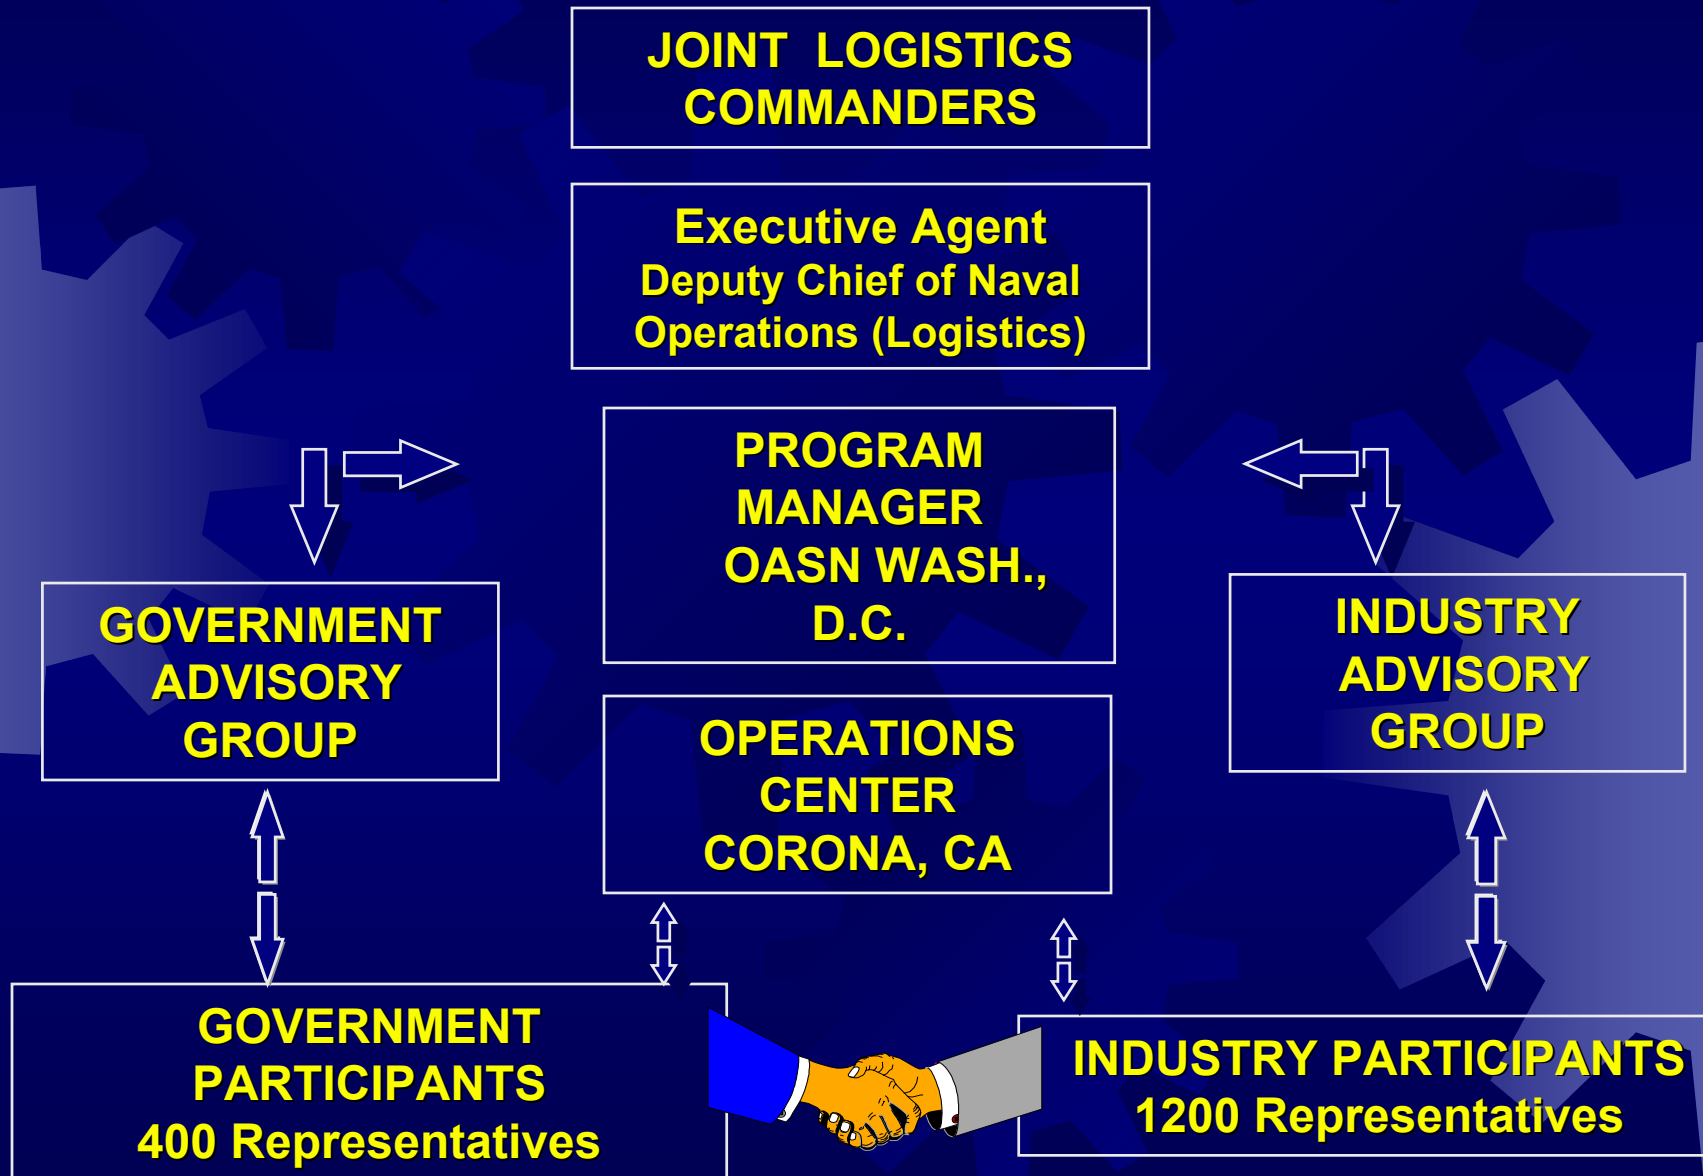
JOINT LOGISTICS COMMANDERS

Executive Agent
Deputy Chief of Naval Operations (Logistics)

PROGRAM MANAGER
OASN WASH., D.C.

GOVERNMENT ADVISORY GROUP

INDUSTRY ADVISORY GROUP

OPERATIONS CENTER
CORONA, CA

GOVERNMENT PARTICIPANTS
400 Representatives

INDUSTRY PARTICIPANTS
1200 Representatives